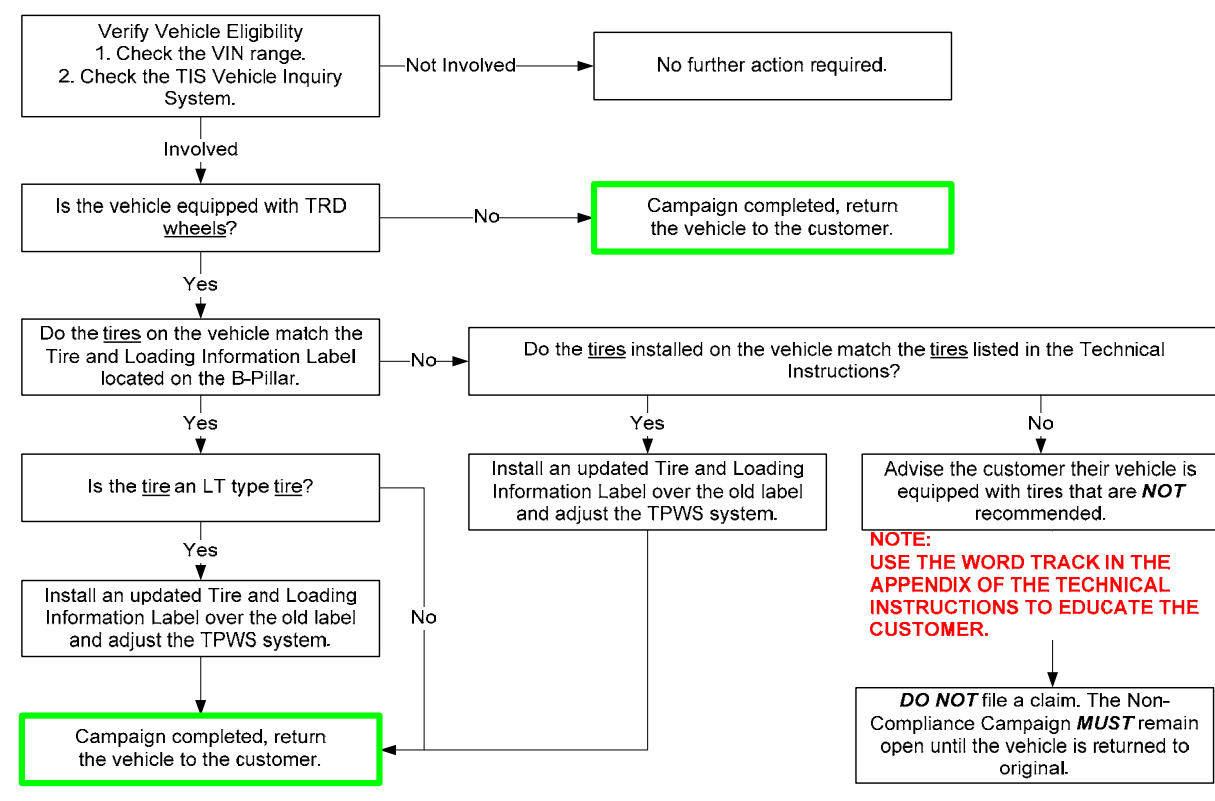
Verify Vehicle Eligibility
1. Check the VIN range.
2. Check the TIS Vehicle Inquiry System.

Not Involved

No further action required.

Involved

Is the vehicle equipped with TRD wheels?

No

Campaign completed, return the vehicle to the customer.

Yes

Do the tires on the vehicle match the Tire and Loading Information Label located on the B-Pillar.

No

Do the tires installed on the vehicle match the tires listed in the Technical Instructions?

Yes

Yes

No

Is the tire an LT type tire?

Install an updated Tire and Loading Information Label over the old label and adjust the TPWS system.

Advise the customer their vehicle is equipped with tires that are NOT recommended.

NOTE:
USE THE WORD TRACK IN THE APPENDIX OF THE TECHNICAL INSTRUCTIONS TO EDUCATE THE CUSTOMER.

Yes

Install an updated Tire and Loading Information Label over the old label and adjust the TPWS system.

No

DO NOT file a claim. The Non-Compliance Campaign MUST remain open until the vehicle is returned to original.

Campaign completed, return the vehicle to the customer.